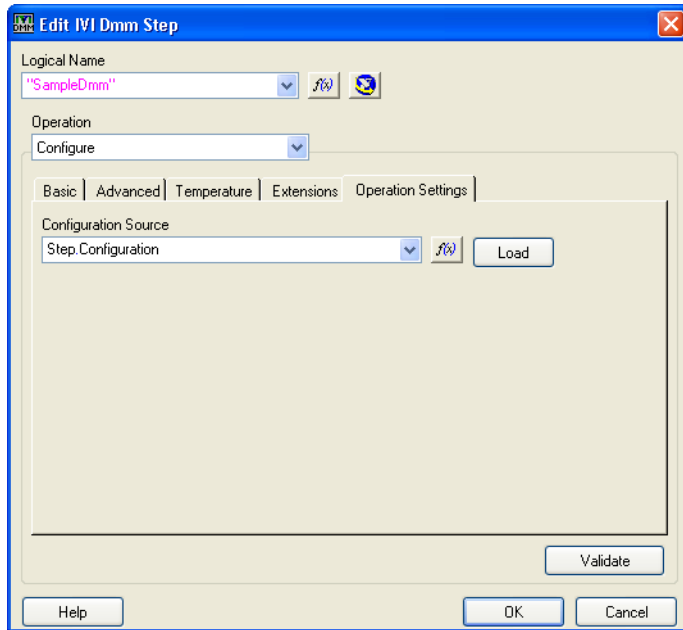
Edit IVI Dmm Step

Logical Name
"SampleDmm"

f(x)

Operation
Configure

Basic
Advanced
Temperature
Extensions
Operation Settings

Configuration Source
Step.Configuration

f(x)

Load

Validate

Help
OK
Cancel